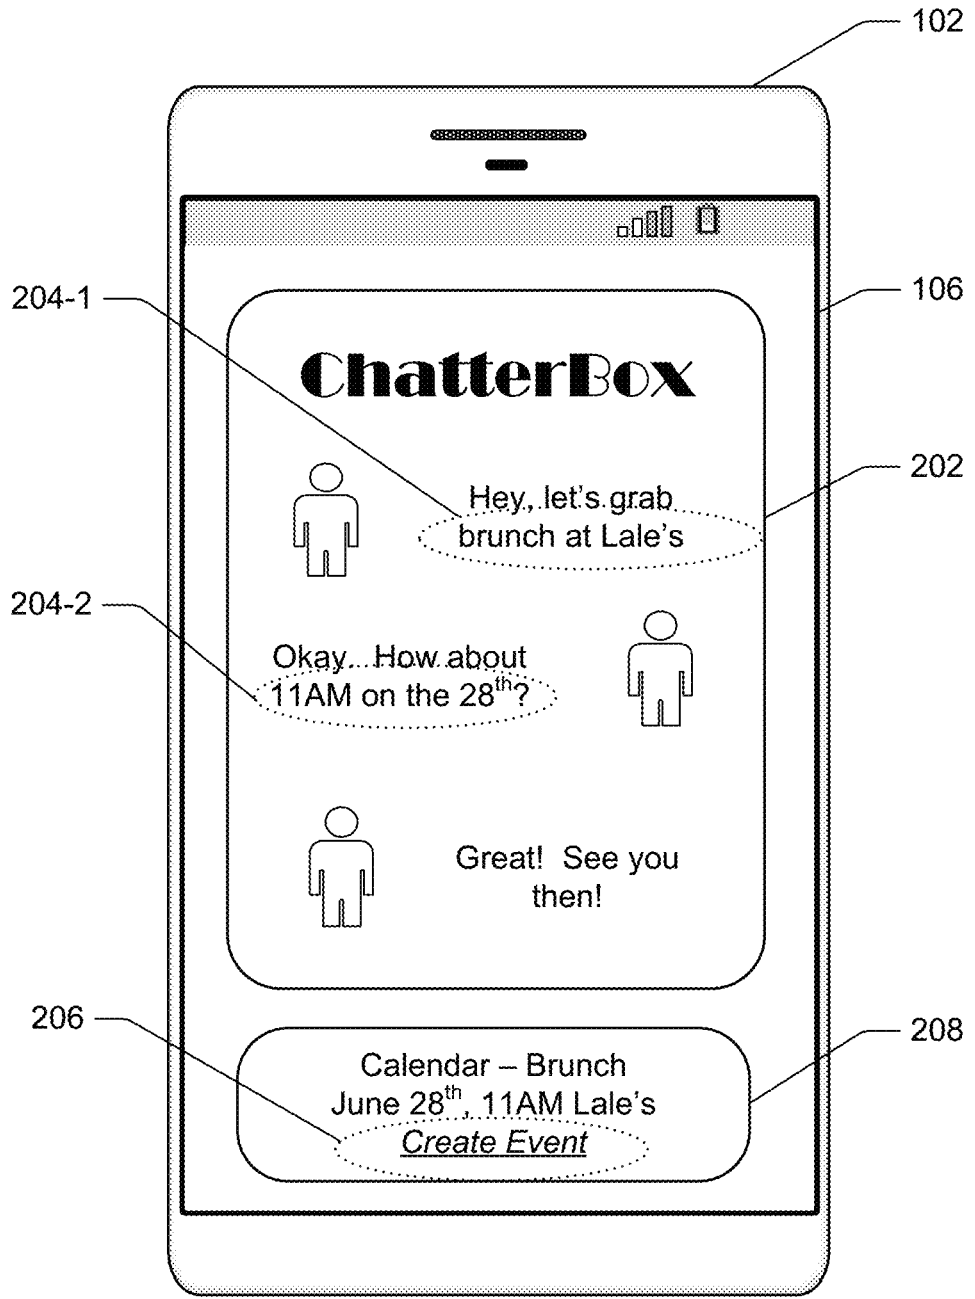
102

204-1

106

ChatterBox

202

Hey, let's grab brunch at Lale's

204-2

Okay...How about 11AM on the 28$^{th}$?

Great! See you then!

206

208

Calendar – Brunch
June 28$^{th}$, 11AM Lale's
Create Event